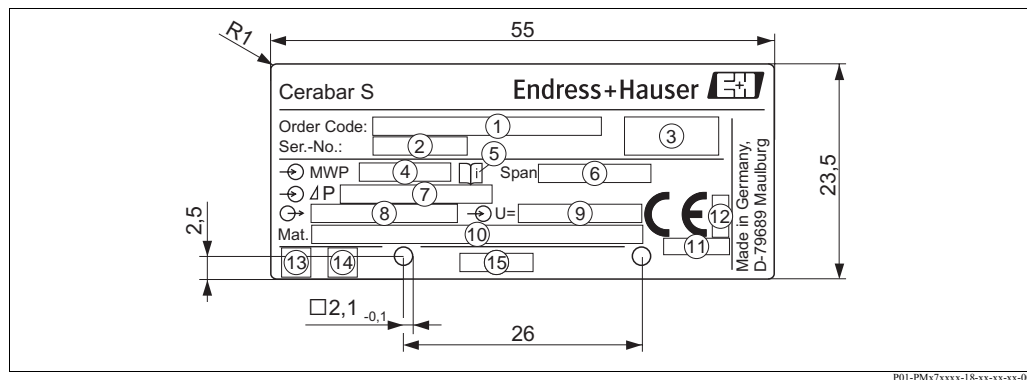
R1

55

Cerabar S

Endress+Hauser

Order Code: 1

Ser.-No.: 2

3

MWP 4

5

Span 6

ΔP 7

8

U= 9

Mat. 10

CE

12

11

13 14

15

Made in Germany, D-79689 Maulburg

23,5

2,5

$\square 2,1_{-0,1}$

26

P01-PMx7xxxx-18-xx-xx-xx-0